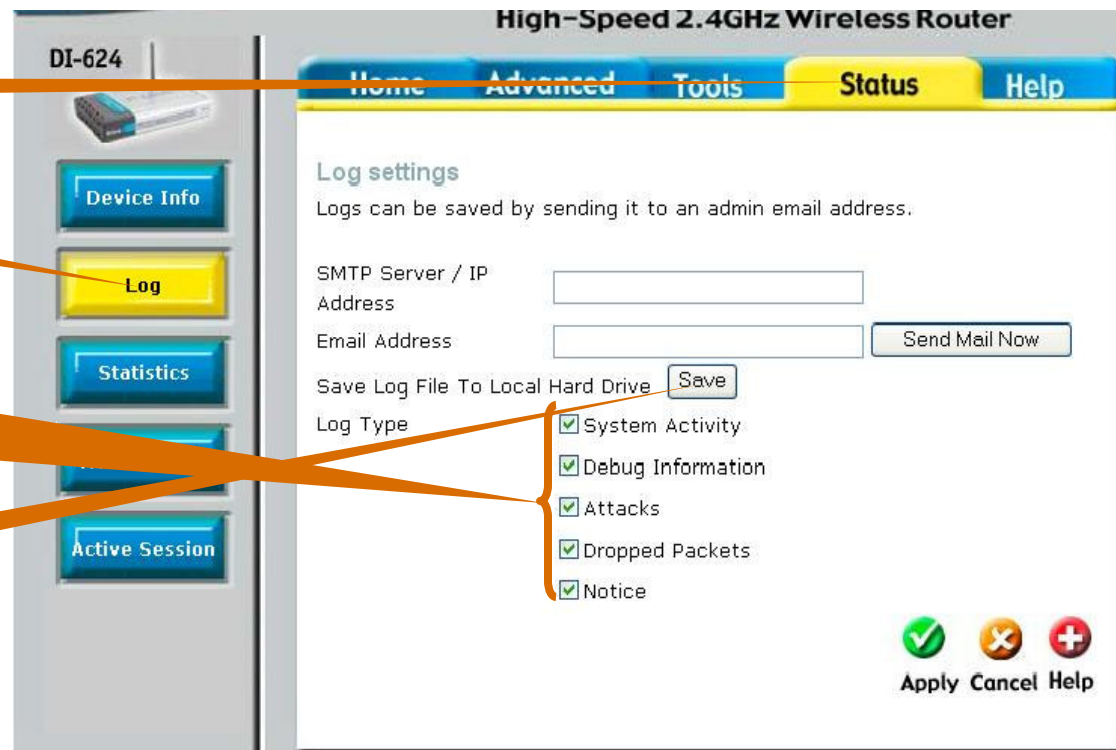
High-Speed 2.4GHz Wireless Router

DI-624

Home Advanced Tools Status Help

Device Info

Log

Statistics

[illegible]

Active Session

Log settings

Logs can be saved by sending it to an admin email address.

SMTP Server / IP Address

Email Address

Send Mail Now

Save Log File To Local Hard Drive Save

Log Type

System Activity

Debug Information

Attacks

Dropped Packets

Notice

Apply Cancel Help